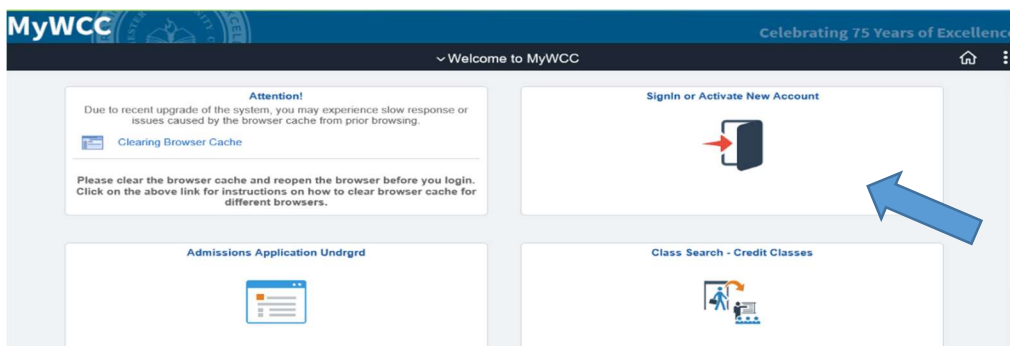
MyWCC

Celebrating 75 Years of Excellence

Welcome to MyWCC

Attention!

Due to recent upgrade of the system, you may experience slow response or issues caused by the browser cache from prior browsing.

Clearing Browser Cache

Please clear the browser cache and reopen the browser before you login. Click on the above link for instructions on how to clear browser cache for different browsers.

SignIn or Activate New Account

Admissions Application Undrgrd

Class Search - Credit Classes